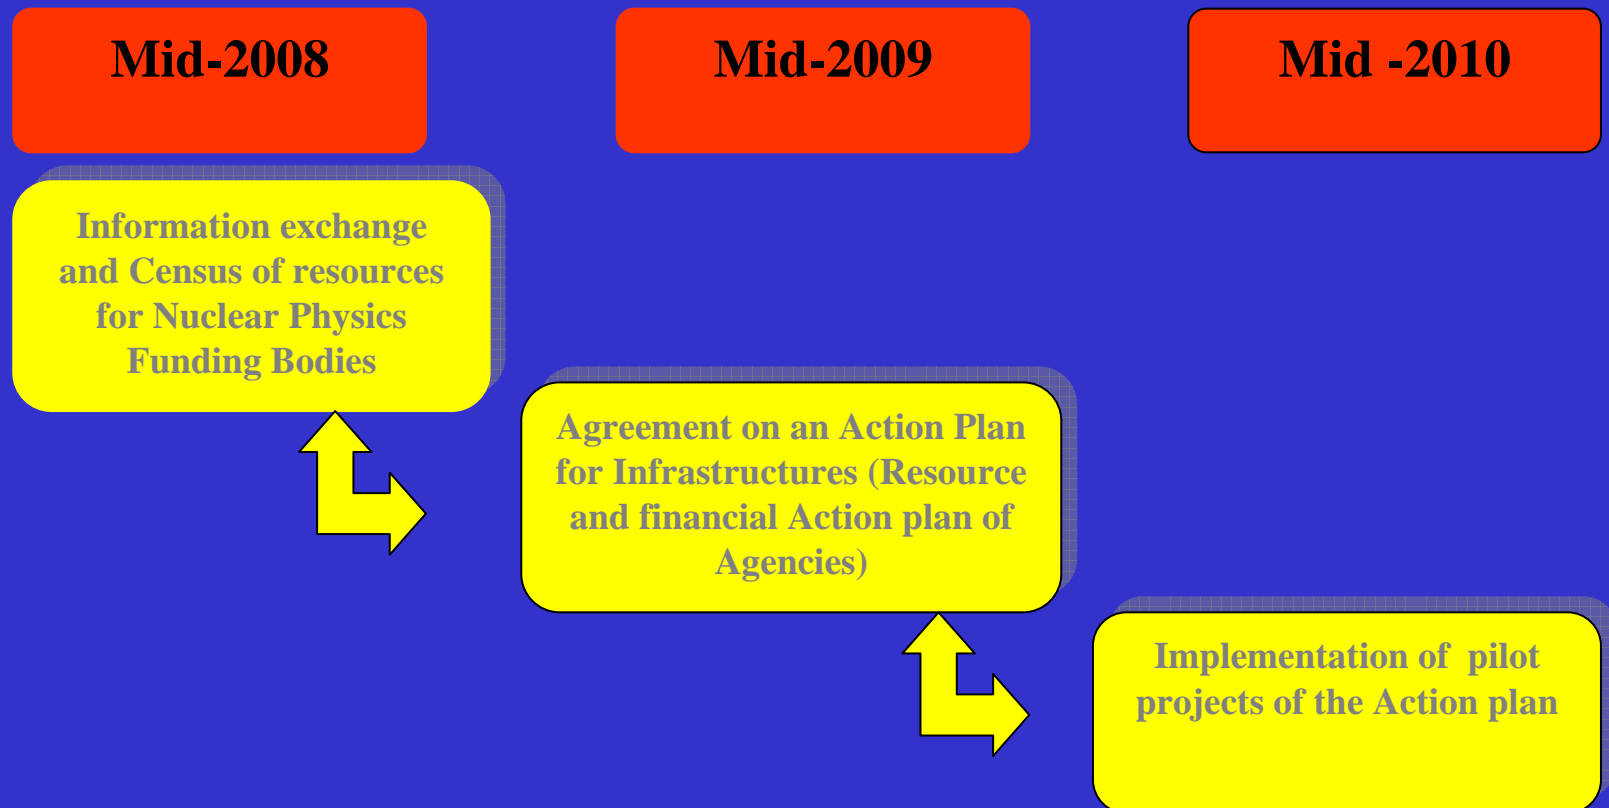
Mid-2008

Mid-2009

Mid -2010

Information exchange and Census of resources for Nuclear Physics Funding Bodies

Agreement on an Action Plan for Infrastructures (Resource and financial Action plan of Agencies)

Implementation of pilot projects of the Action plan